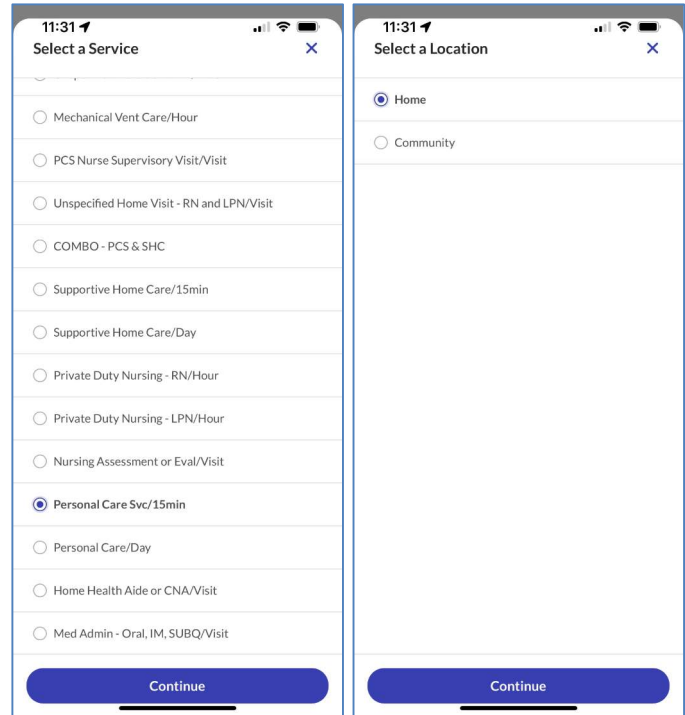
11:31

Select a Service

×

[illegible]

Mechanical Vent Care/Hour

PCS Nurse Supervisory Visit/Visit

Unspecified Home Visit - RN and LPN/Visit

COMBO - PCS & SHC

Supportive Home Care/15min

Supportive Home Care/Day

Private Duty Nursing - RN/Hour

Private Duty Nursing - LPN/Hour

Nursing Assessment or Eval/Visit

Personal Care Svc/15min

Personal Care/Day

Home Health Aide or CNA/Visit

Med Admin - Oral, IM, SUBQ/Visit

Continue

11:31

Select a Location

×

Home

Community

Continue